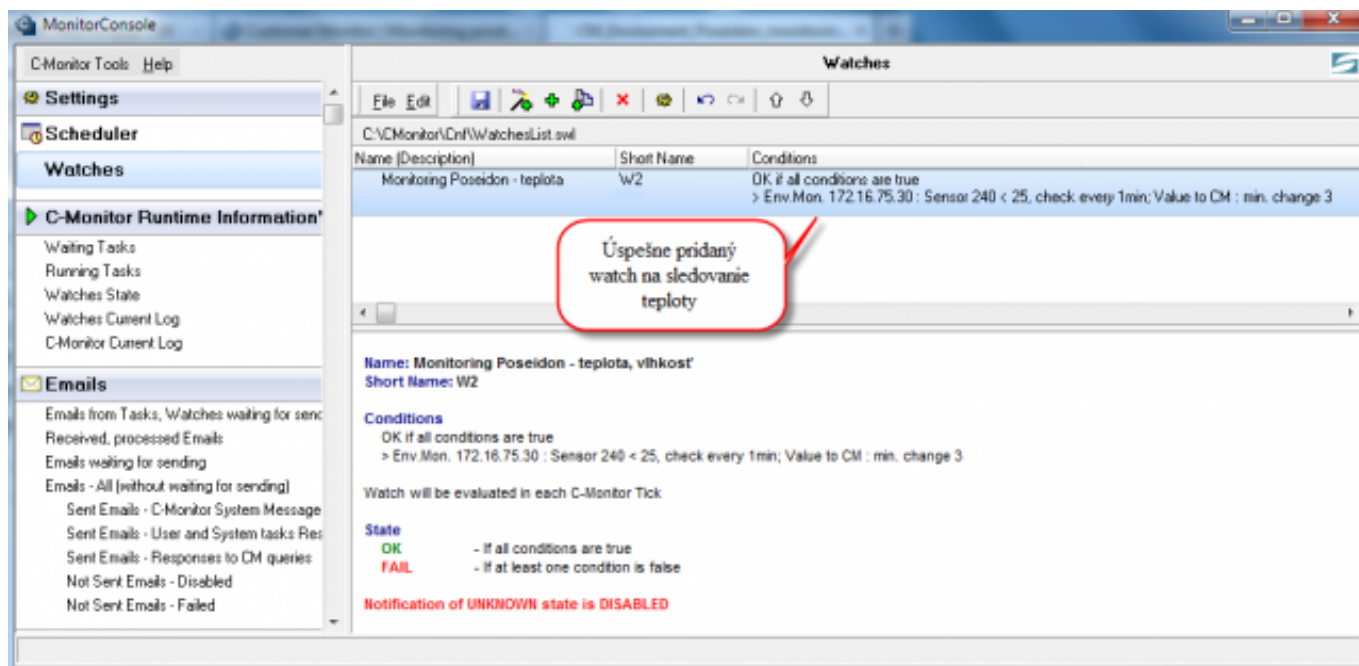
MonitorConsole

C-Monitor Tools Help

Settings

Scheduler

Watches

C-Monitor Runtime Information

Waiting Tasks
Running Tasks
Watches State
Watches Current Log
C-Monitor Current Log

Emails

Emails from Tasks, Watches waiting for senc
Received, processed Emails
Emails waiting for sending
Emails - All (without waiting for sending)
Sent Emails - C-Monitor System Message
Sent Emails - User and System tasks Res
Sent Emails - Responses to CM queries
Not Sent Emails - Disabled
Not Sent Emails - Failed

Watches

File Edit

C:\CMonitor\Cnf\WatchesList.swl

| Name (Description) | Short Name | Conditions |
|---|---|---|
| Monitoring Poseidon - teplota | W2 | OK if all conditions are true > Env.Mon. 172.16.75.30 : Sensor 240 < 25, check every 1min; Value to CM : min. change 3 |

Úspešne pridaný watch na sledovanie teploty

Name: Monitoring Poseidon - teplota, vlhkosť
Short Name: W2

Conditions
OK if all conditions are true
> Env.Mon. 172.16.75.30 : Sensor 240 < 25, check every 1min; Value to CM : min. change 3

Watch will be evaluated in each C-Monitor Tick

State
OK - If all conditions are true
FAIL - If at least one condition is false

Notification of UNKNOWN state is DISABLED